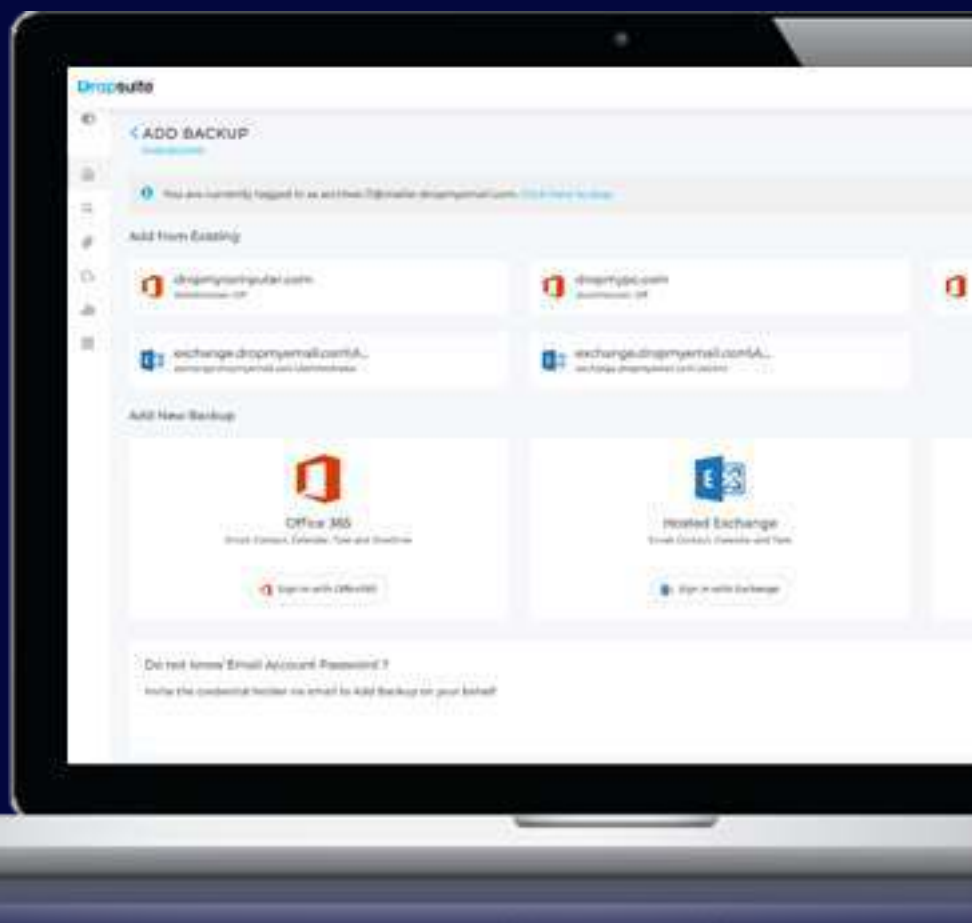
Dropsuite

< ADD BACKUP
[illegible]

You are currently logged in as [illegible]. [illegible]

Add from Existing

dropmycomputer.com
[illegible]

dropmypc.com
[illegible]

exchange.dropmyemail.com\A...
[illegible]

exchange.dropmyemail.com\A...
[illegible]

Add New Backup

Office 365
Email, Contact, Calendar, Task and OneDrive

Sign in with Office365

Hosted Exchange
Email, Contact, Calendar and Task

Sign in with Exchange

Do not know Email Account Password ?
Invite the credential holder via email to Add Backup on your behalf